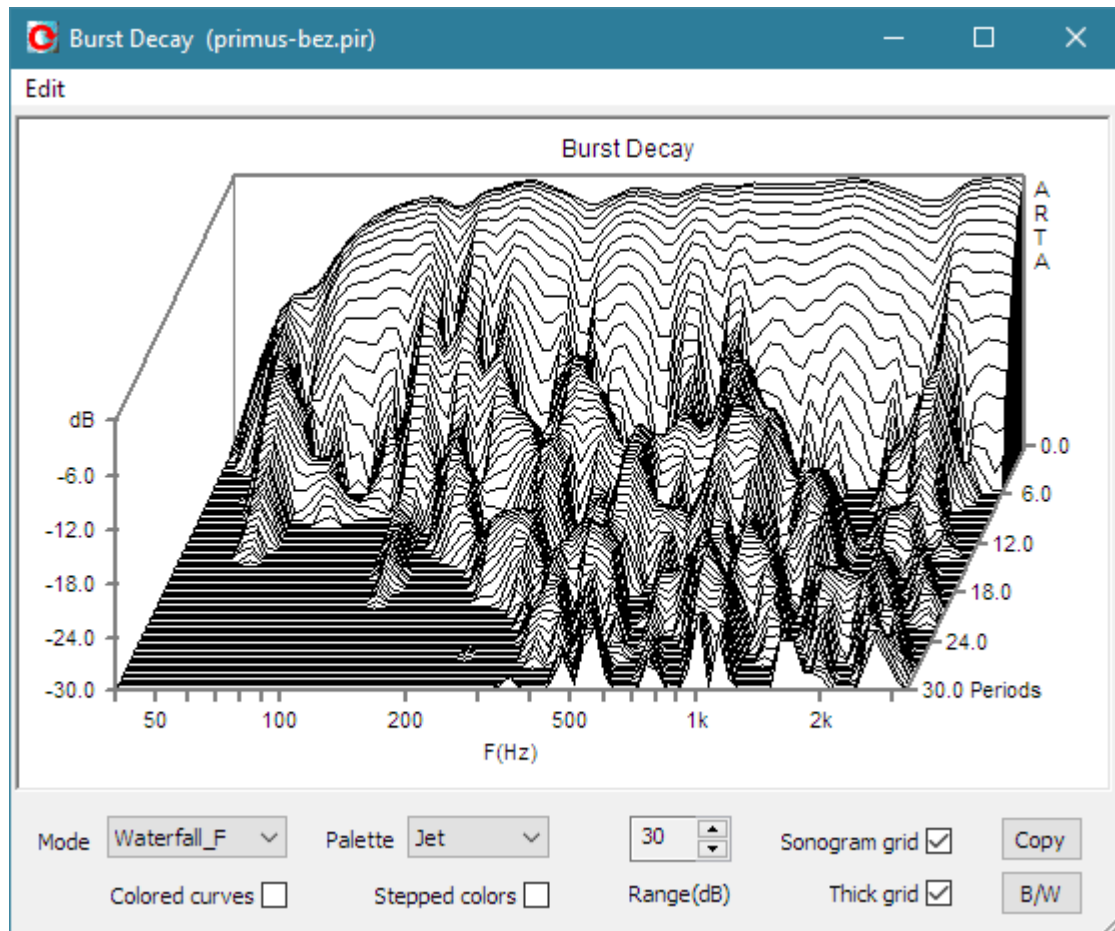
Burst Decay (primus-bez.pir)

Edit

Burst Decay

A
R
T
A

dB
-6.0
-12.0
-18.0
-24.0
-30.0

0.0
6.0
12.0
18.0
24.0
30.0 Periods

50
100
200
500
1k
2k
F(Hz)

Mode Waterfall_F
Palette Jet
30
Range(dB)
Sonogram grid
Copy
Colored curves
Stepped colors
Thick grid
B/W